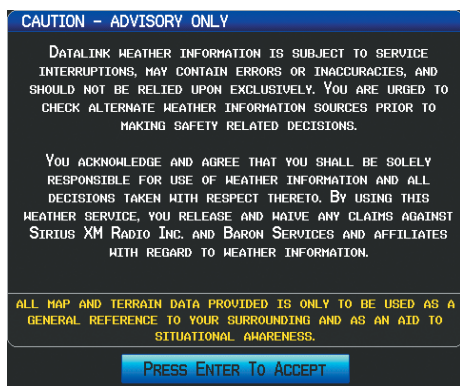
CAUTION - ADVISORY ONLY

DATALINK WEATHER INFORMATION IS SUBJECT TO SERVICE INTERRUPTIONS, MAY CONTAIN ERRORS OR INACCURACIES, AND SHOULD NOT BE RELIED UPON EXCLUSIVELY. YOU ARE URGED TO CHECK ALTERNATE WEATHER INFORMATION SOURCES PRIOR TO MAKING SAFETY RELATED DECISIONS.

YOU ACKNOWLEDGE AND AGREE THAT YOU SHALL BE SOLELY RESPONSIBLE FOR USE OF WEATHER INFORMATION AND ALL DECISIONS TAKEN WITH RESPECT THERETO. BY USING THIS WEATHER SERVICE, YOU RELEASE AND WAIVE ANY CLAIMS AGAINST SIRIUS XM RADIO INC. AND BARON SERVICES AND AFFILIATES WITH REGARD TO WEATHER INFORMATION.

ALL MAP AND TERRAIN DATA PROVIDED IS ONLY TO BE USED AS A GENERAL REFERENCE TO YOUR SURROUNDING AND AS AN AID TO SITUATIONAL AWARENESS.

PRESS ENTER TO ACCEPT